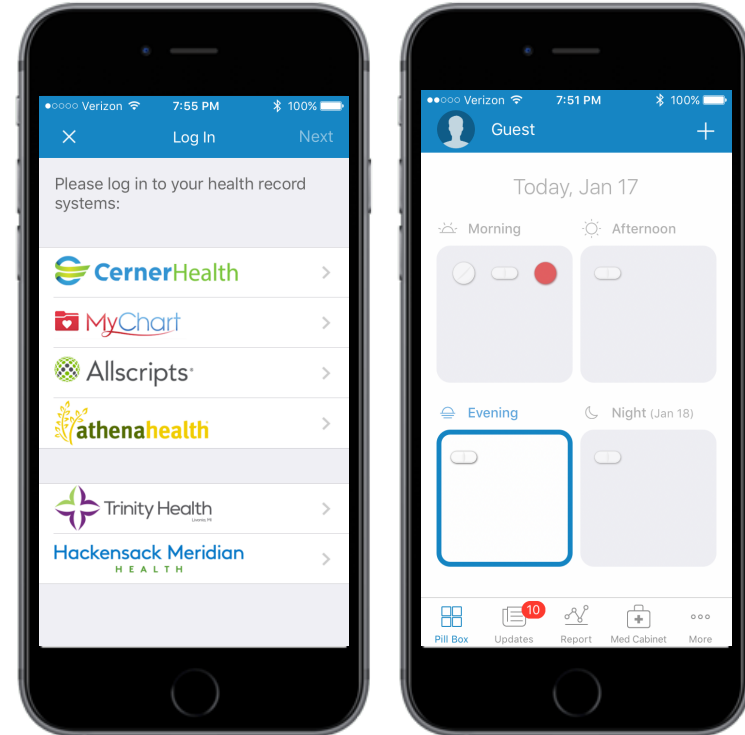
●○○○○ Verizon 7:55 PM 100%

Log In Next

Please log in to your health record systems:

CernerHealth

MyChart

Allscripts

athenahealth

Trinity Health
Livonia MI

Hackensack Meridian
HEALTH

●●○○○ Verizon 7:51 PM 100%

Guest

Today, Jan 17

Morning

Afternoon

Evening

Night (Jan 18)

Pill Box

10
Updates

Report

Med Cabinet

More